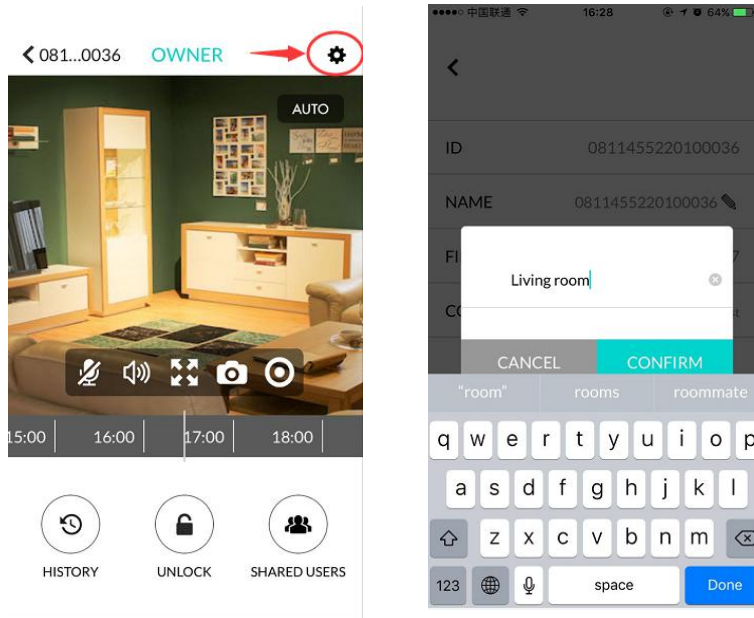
< 081...0036 OWNER

AUTO

15:00 16:00 17:00 18:00

HISTORY UNLOCK SHARED USERS

●●●●○ 中国联通 16:28 64%

<

ID 0811455220100036

NAME 0811455220100036

FI 7

CO

Living room

CANCEL CONFIRM

"room" rooms roommate

q w e r t y u i o p
a s d f g h j k l
z x c v b n m
123 space Done